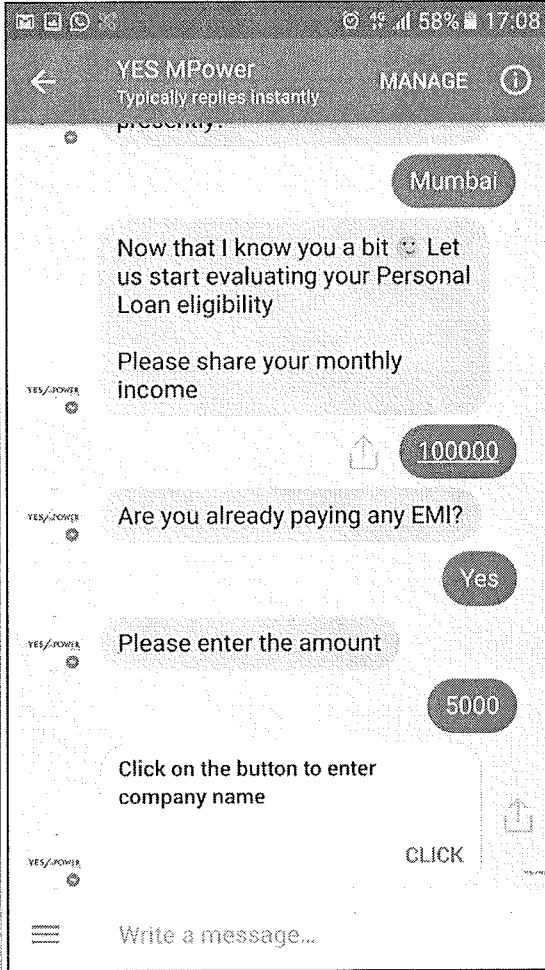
4G 58% 17:08

YES MPower
Typically replies instantly
MANAGE

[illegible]

Mumbai

Now that I know you a bit 🙂 Let us start evaluating your Personal Loan eligibility

Please share your monthly income

YES MPOWER

100000

YES MPOWER
Are you already paying any EMI?

Yes

YES MPOWER
Please enter the amount

5000

Click on the button to enter company name

CLICK

YES MPOWER

Write a message...